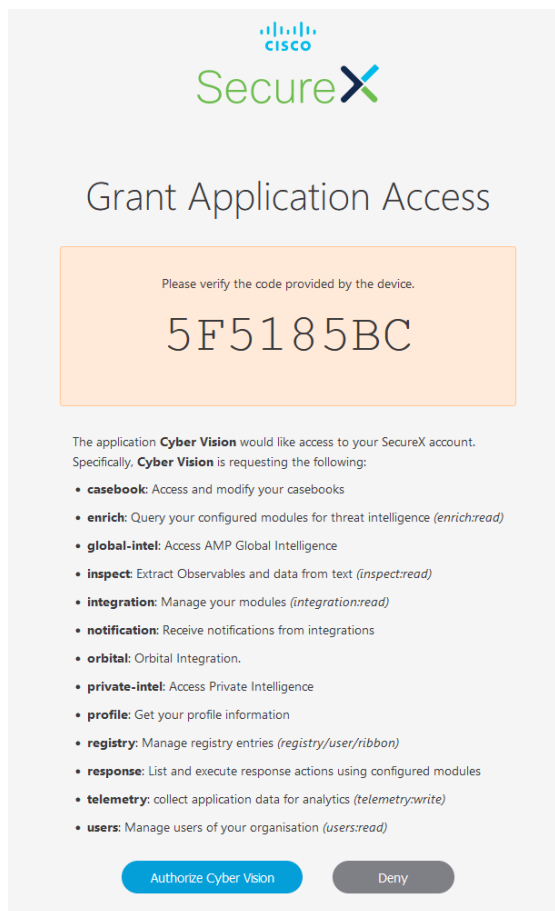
CISCO
SecureX

Grant Application Access

Please verify the code provided by the device.

5F5185BC

The application **Cyber Vision** would like access to your SecureX account. Specifically, **Cyber Vision** is requesting the following:

- **casebook**: Access and modify your casebooks
- **enrich**: Query your configured modules for threat intelligence *(enrich:read)*
- **global-intel**: Access AMP Global Intelligence
- **inspect**: Extract Observables and data from text *(inspect:read)*
- **integration**: Manage your modules *(integration:read)*
- **notification**: Receive notifications from integrations
- **orbital**: Orbital Integration.
- **private-intel**: Access Private Intelligence
- **profile**: Get your profile information
- **registry**: Manage registry entries *(registry/user/ribbon)*
- **response**: List and execute response actions using configured modules
- **telemetry**: collect application data for analytics *(telemetry:write)*
- **users**: Manage users of your organisation *(users:read)*

Authorize Cyber Vision

Deny